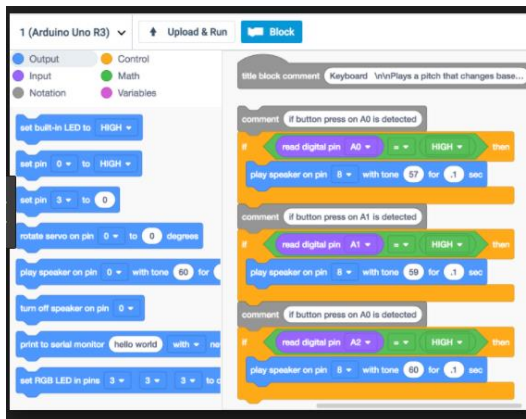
1 (Arduino Uno R3) ▾   ⬆ Upload & Run   Block

Output   Control
Input   Math
Notation   Variables

set built-in LED to HIGH ▾

set pin 0 ▾ to HIGH ▾

set pin 3 ▾ to 0

rotate servo on pin 0 ▾ to 0 degrees

play speaker on pin 0 ▾ with tone 60 for

turn off speaker on pin 0 ▾

print to serial monitor hello world with ▾ ne

set RGB LED in pins 3 ▾ 3 ▾ 3 ▾ to c

title block comment Keyboard \n\nPlays a pitch that changes base...

comment if button press on A0 is detected
if read digital pin A0 ▾ = ▾ HIGH ▾ then
play speaker on pin 8 ▾ with tone 57 for .1 sec

comment if button press on A1 is detected
if read digital pin A1 ▾ = ▾ HIGH ▾ then
play speaker on pin 8 ▾ with tone 59 for .1 sec

comment if button press on A0 is detected
if read digital pin A2 ▾ = ▾ HIGH ▾ then
play speaker on pin 8 ▾ with tone 60 for .1 sec